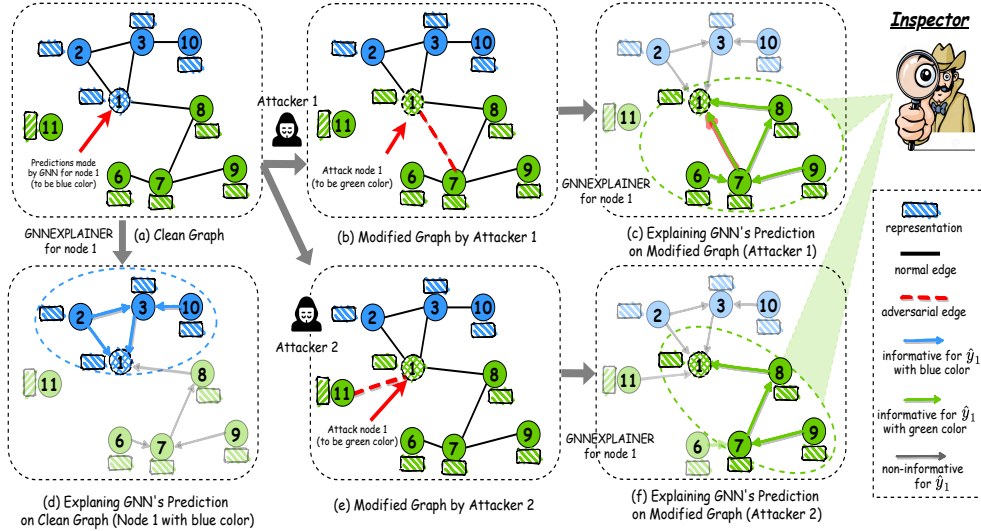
Inspector

2
3
10
1
11
8
6
7
9
Predictions made by GNN for node 1 (to be blue color)
(a) Clean Graph

Attacker 1
Attack node 1 (to be green color)
(b) Modified Graph by Attacker 1

GNNEXPLAINER for node 1
(c) Explaining GNN's Prediction on Modified Graph (Attacker 1)

GNNEXPLAINER for node 1
(d) Explaning GNN's Prediction on Clean Graph (Node 1 with blue color)

Attacker 2
Attack node 1 (to be green color)
(e) Modified Graph by Attacker 2

GNNEXPLAINER for node 1
(f) Explaining GNN's Prediction on Modified Graph (Attacker 2)

representation
normal edge
adversarial edge
informative for $\hat{y}_1$ with blue color
informative for $\hat{y}_1$ with green color
non-informative for $\hat{y}_1$